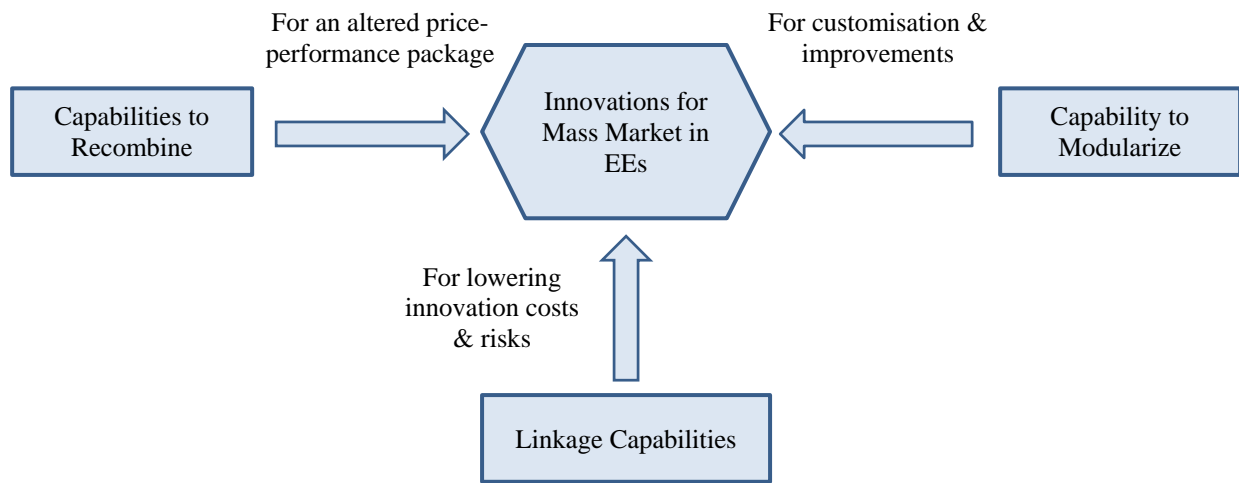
For an altered price-performance package

For customisation & improvements

Capabilities to Recombine

Innovations for Mass Market in EEs

Capability to Modularize

For lowering innovation costs & risks

Linkage Capabilities